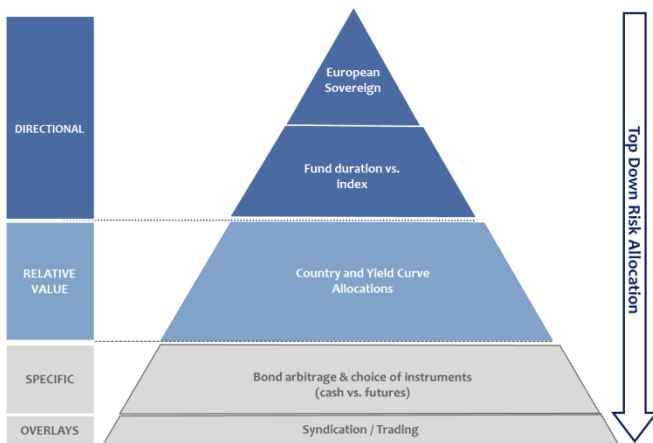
DIRECTIONAL

European Sovereign

Fund duration vs. index

RELATIVE VALUE

Country and Yield Curve Allocations

SPECIFIC

Bond arbitrage & choice of instruments (cash vs. futures)

OVERLAYS

Syndication / Trading

Top Down Risk Allocation